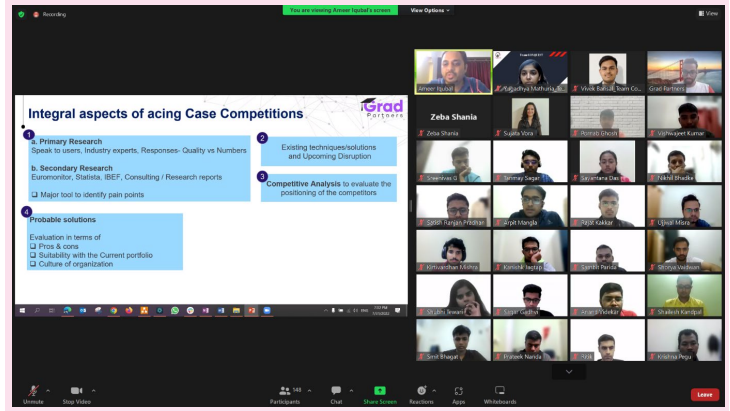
Recording

You are viewing Ameer Iqubal's screen

View Options

View

Integral aspects of acing Case Competitions

iGrad Partners

1

a. Primary Research
Speak to users, Industry experts, Responses- Quality vs Numbers

b. Secondary Research
Euromonitor, Statista, IBEF, Consulting / Research reports

❑ Major tool to identify pain points

2

Existing techniques/solutions and Upcoming Disruption

3

Competitive Analysis to evaluate the positioning of the competitors

4

Probable solutions

Evaluation in terms of
❑ Pros & cons
❑ Suitability with the Current portfolio
❑ Culture of organization

Ameer Iqubal

Aagadhya Mathuria

Vivek Bansal, Team Co...

Grad Partners

Zeba Shania

Zeba Shania

Sujata Vora

Pontab Ghosh

Vishwajeet Kumar

Sreenivas G

Tanmay Sagar

Sayantana Das

Nikhil Bhadke

Satish Ranjan Pradhan

Arpit Mangla

Rajat Kakkar

Ujjwal Misra

Kirtivardhan Mishra

Komish Jagtap

Samith Panda

Shorya Vadhwan

Shubhi Jewani

Sagar Gadhia

Anand Videkar

Shailesh Kamtpal

Smit Bhagat

Prateek Nanda

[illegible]

Krishna Pegu

Unmute

Stop Video

148

Participants

Chat

Share Screen

Reactions

Apps

Whiteboards

Leave